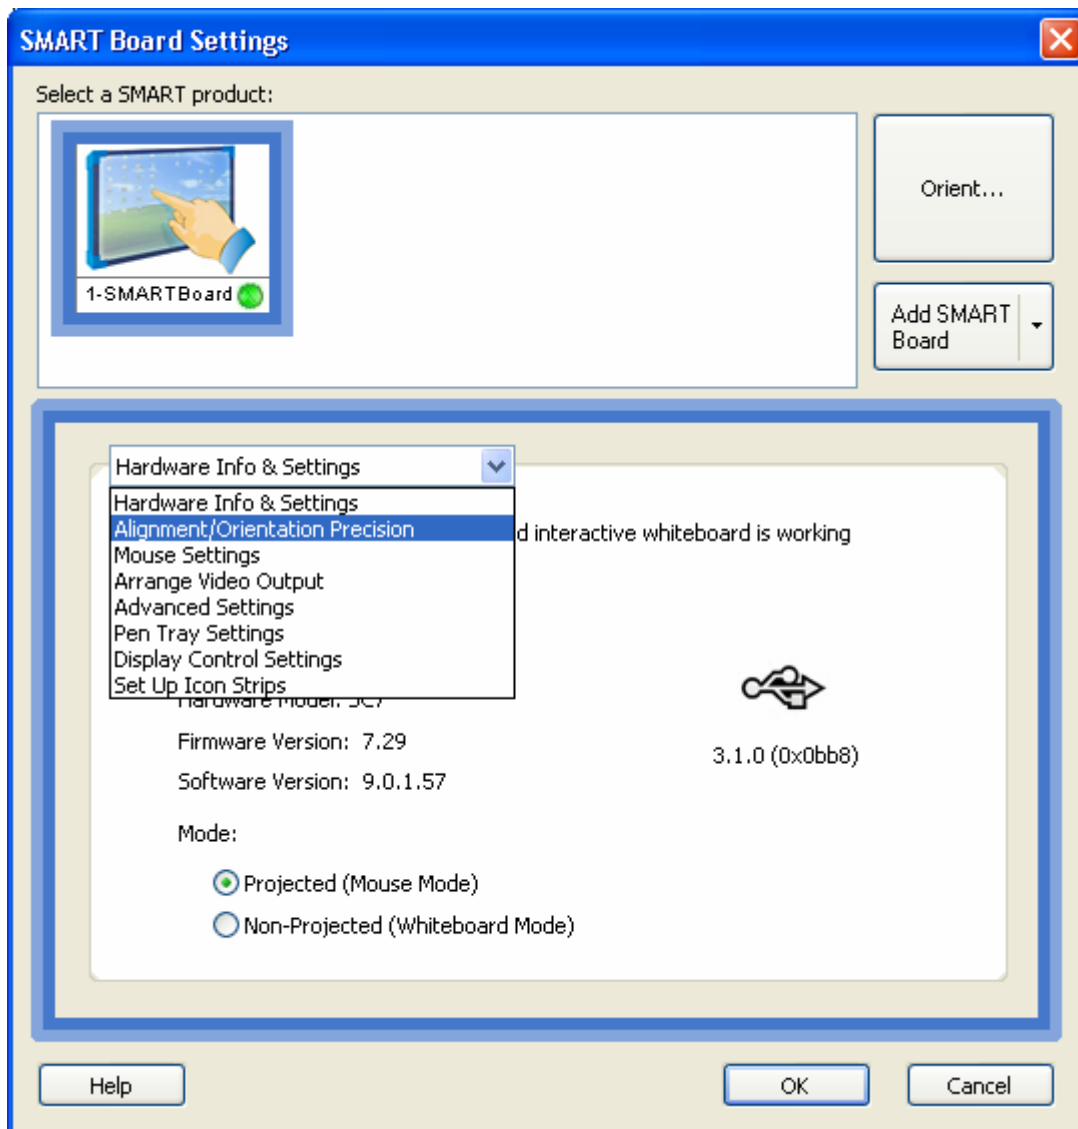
SMART Board Settings

Select a SMART product:

1-SMARTBoard

Orient...

Add SMART Board

Hardware Info & Settings

Hardware Info & Settings
Alignment/Orientation Precision
Mouse Settings
Arrange Video Output
Advanced Settings
Pen Tray Settings
Display Control Settings
Set Up Icon Strips

d interactive whiteboard is working

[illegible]

Firmware Version: 7.29

Software Version: 9.0.1.57

3.1.0 (0x0bb8)

Mode:

Projected (Mouse Mode)

Non-Projected (Whiteboard Mode)

Help

OK

Cancel